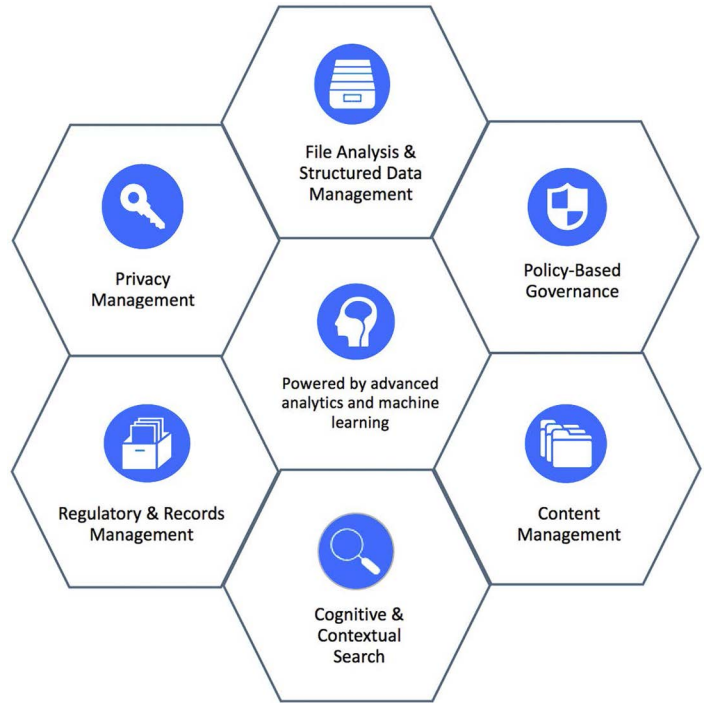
File Analysis & Structured Data Management

Privacy Management

Policy-Based Governance

Powered by advanced analytics and machine learning

Regulatory & Records Management

Content Management

Cognitive & Contextual Search